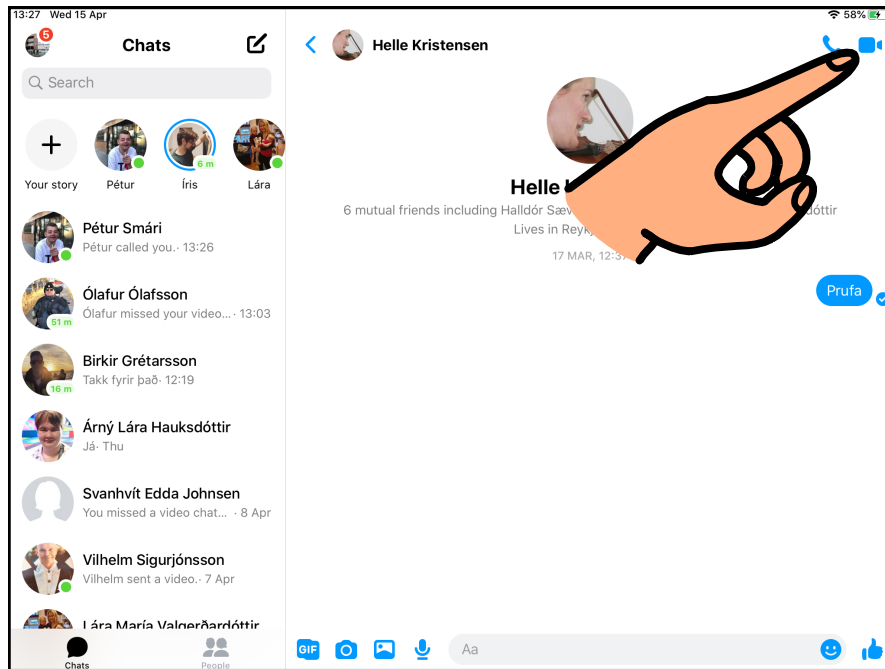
13:27 Wed 15 Apr

58%

5

Chats

Search

Your story

Pétur

6 m

Íris

Lára

Pétur Smári
Pétur called you.· 13:26

51 m

Ólafur Ólafsson
Ólafur missed your video... · 13:03

16 m

Birkir Grétarsson
Takk fyrir það· 12:19

Árný Lára Hauksdóttir
Já· Thu

Svanhvít Edda Johnsen
You missed a video chat... · 8 Apr

Vilhelm Sigurjónsson
Vilhelm sent a video.· 7 Apr

Lára María Valgerðardóttir

Chats

People

Helle Kristensen

Helle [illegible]

6 mutual friends including Halldór Sæv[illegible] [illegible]dóttir

Lives in Reykj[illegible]

17 MAR, 12:3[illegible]

Prufa

GIF

Aa